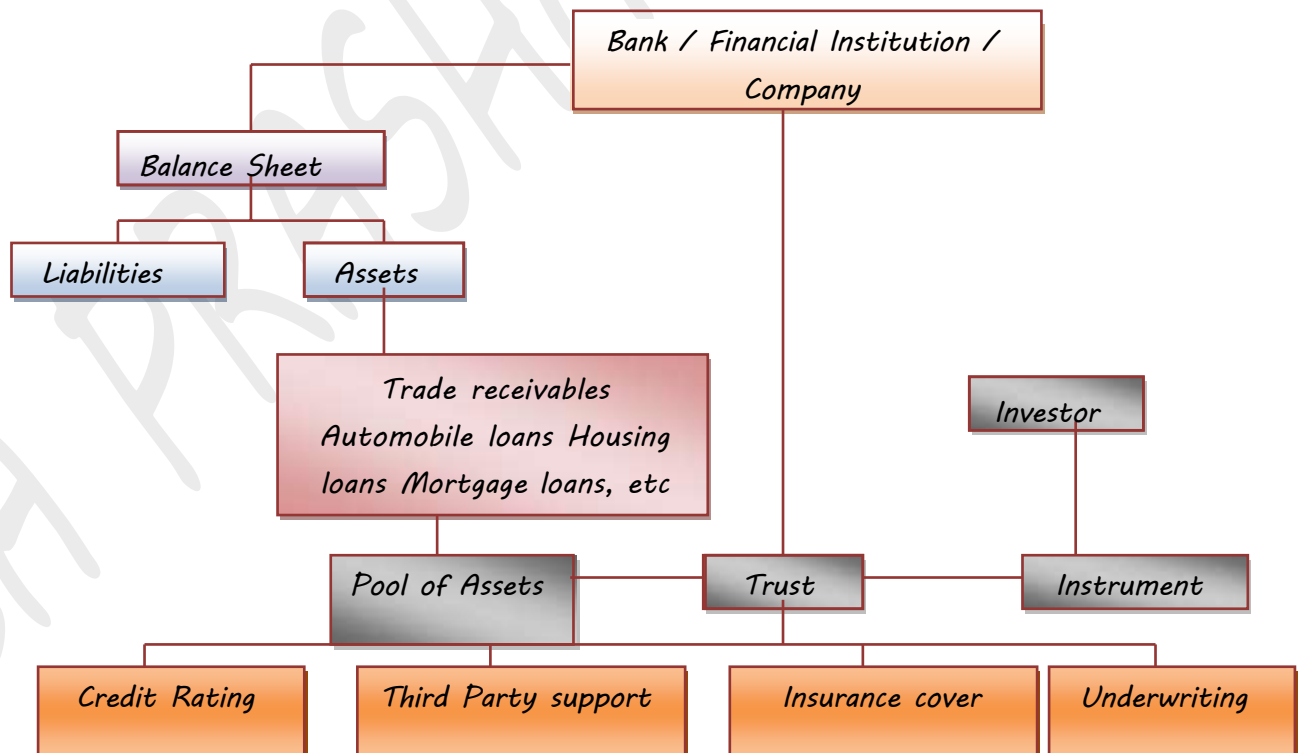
Bank / Financial Institution / Company

Balance Sheet

Liabilities

Assets

Trade receivables Automobile loans Housing loans Mortgage loans, etc

Investor

Pool of Assets

Trust

Instrument

Credit Rating

Third Party support

Insurance cover

Underwriting